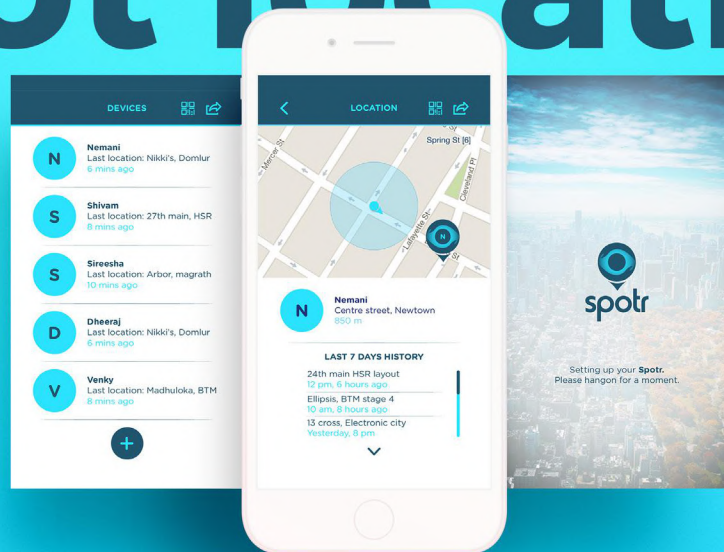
DEVICES

N
Nemani
Last location: Nikki's, Domlur
6 mins ago

S
Shivam
Last location: 27th main, HSR
8 mins ago

S
Sireesha
Last location: Arbor, magrath
10 mins ago

D
Dheeraj
Last location: Nikki's, Domlur
6 mins ago

V
Venky
Last location: Madhuloka, BTM
8 mins ago

+

LOCATION

Mercer St
Spring St [6]
Cleveland Pl
Lafayette St
N

N
Nemani
Centre street, Newtown
850 m

LAST 7 DAYS HISTORY

24th main HSR layout
12 pm, 6 hours ago
Ellipsis, BTM stage 4
10 am, 8 hours ago
13 cross, Electronic city
Yesterday, 8 pm

spotr

Setting up your Spotr.
Please hangon for a moment.